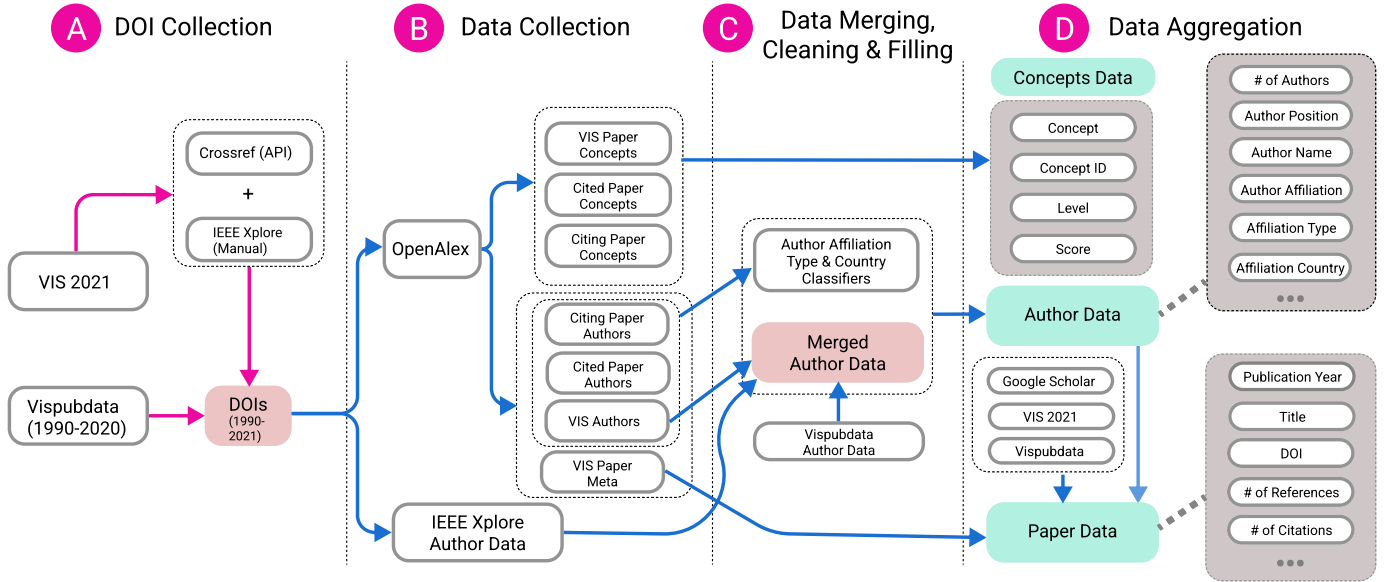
A DOI Collection

B Data Collection

C Data Merging, Cleaning & Filling

D Data Aggregation

Crossref (API)

+

IEEE Xplore (Manual)

VIS 2021

Vispubdata (1990-2020)

DOIs (1990-2021)

OpenAlex

VIS Paper Concepts

Cited Paper Concepts

Citing Paper Concepts

Citing Paper Authors

Cited Paper Authors

VIS Authors

VIS Paper Meta

IEEE Xplore Author Data

Author Affiliation Type & Country Classifiers

Merged Author Data

Vispubdata Author Data

Concepts Data

Concept

Concept ID

Level

Score

Author Data

Google Scholar

VIS 2021

Vispubdata

Paper Data

# of Authors

Author Position

Author Name

Author Affiliation

Affiliation Type

Affiliation Country

Publication Year

Title

DOI

# of References

# of Citations